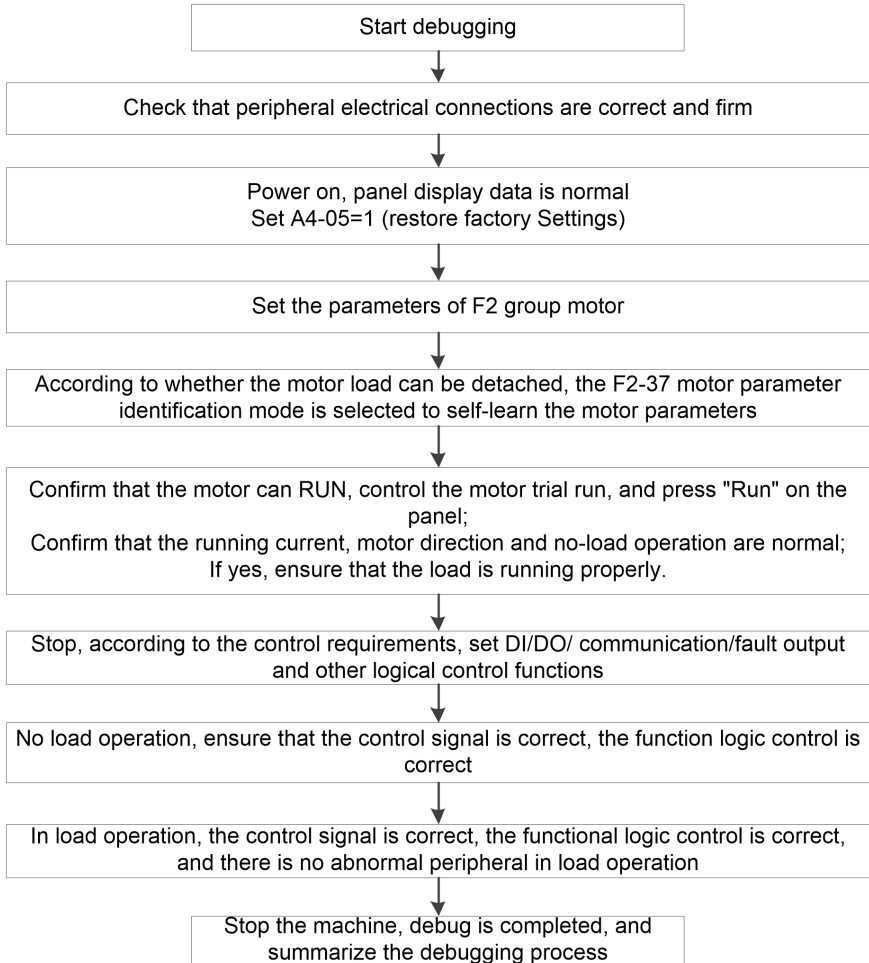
Start debugging

Check that peripheral electrical connections are correct and firm

Power on, panel display data is normal
Set A4-05=1 (restore factory Settings)

Set the parameters of F2 group motor

According to whether the motor load can be detached, the F2-37 motor parameter identification mode is selected to self-learn the motor parameters

Confirm that the motor can RUN, control the motor trial run, and press "Run" on the panel;
Confirm that the running current, motor direction and no-load operation are normal;
If yes, ensure that the load is running properly.

Stop, according to the control requirements, set DI/DO/ communication/fault output and other logical control functions

No load operation, ensure that the control signal is correct, the function logic control is correct

In load operation, the control signal is correct, the functional logic control is correct, and there is no abnormal peripheral in load operation

Stop the machine, debug is completed, and summarize the debugging process